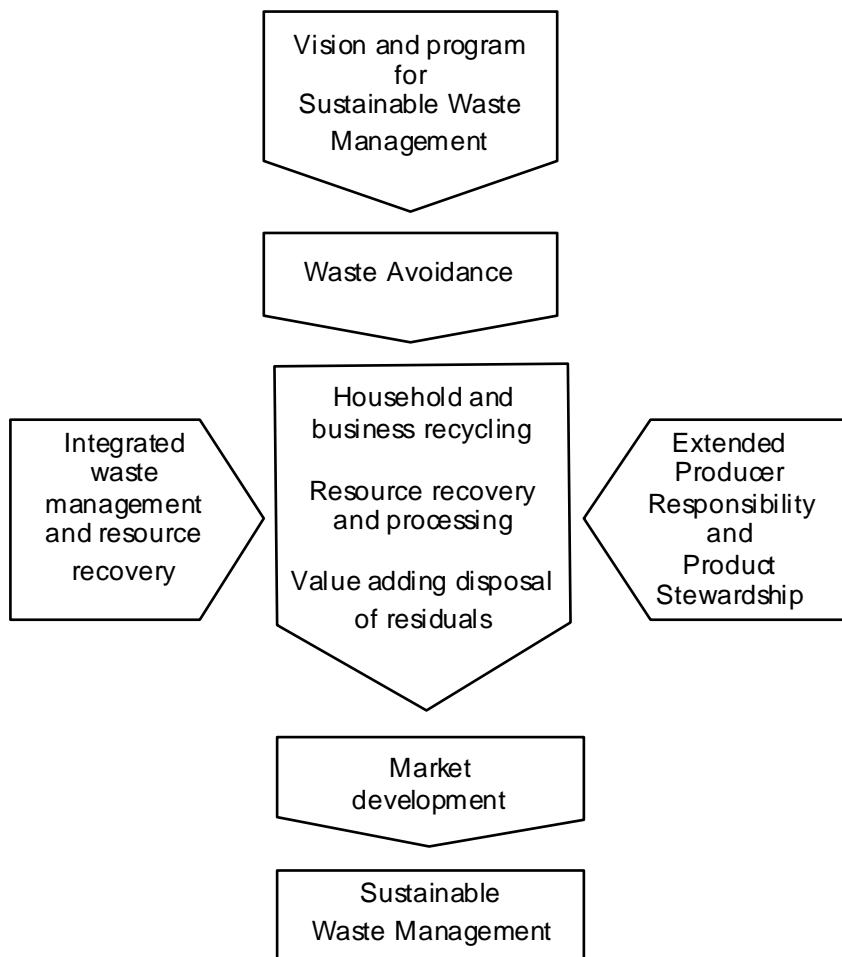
Vision and program for Sustainable Waste Management

Waste Avoidance

Integrated waste management and resource recovery

Household and business recycling

Resource recovery and processing

Value adding disposal of residuals

Extended Producer Responsibility and Product Stewardship

Market development

Sustainable Waste Management